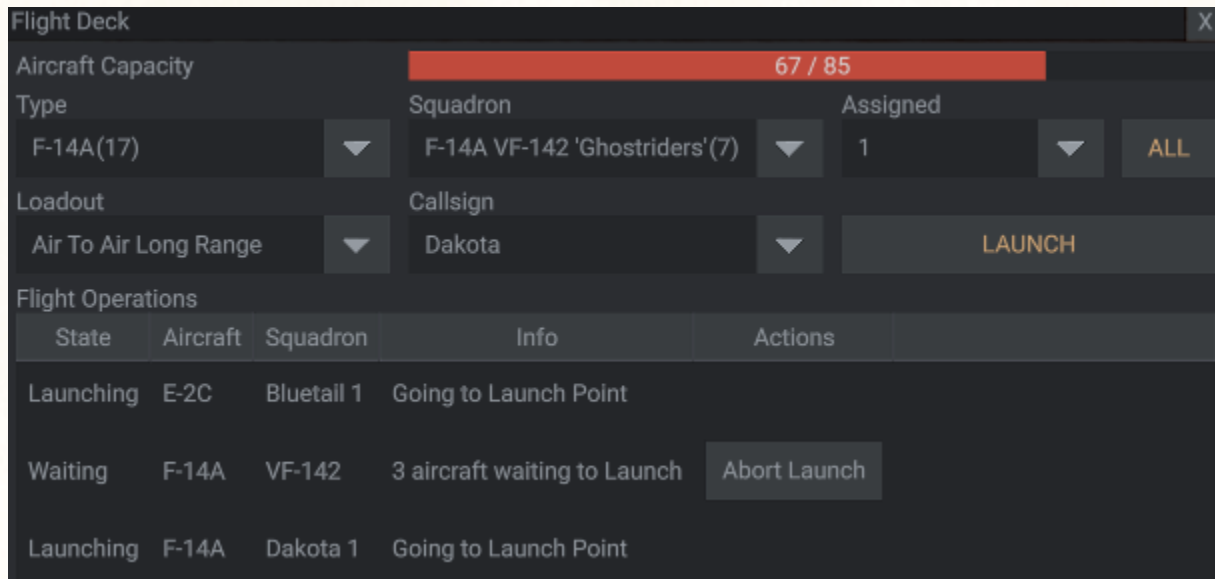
Flight Deck X

Aircraft Capacity 67 / 85

Type
F-14A(17)

Squadron
F-14A VF-142 'Ghostriders'(7)

Assigned
1

ALL

Loadout
Air To Air Long Range

Callsign
Dakota

LAUNCH

Flight Operations

| State | Aircraft | Squadron | Info | Actions |
|---|---|---|---|---|
| Launching | E-2C | Bluetail 1 | Going to Launch Point | |
| Waiting | F-14A | VF-142 | 3 aircraft waiting to Launch | Abort Launch |
| Launching | F-14A | Dakota 1 | Going to Launch Point | |